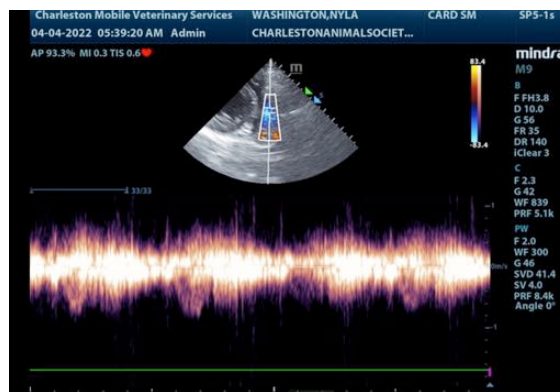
Charleston Mobile Veterinary Services WASHINGTON,NYLA CARD SM SP5-1s
04-04-2022 05:39:20 AM Admin CHARLESTONANIMALSOCIET...
AP 93.3% MI 0.3 TIS 0.6
mindray
M9
83.4
-83.4
B
F FH3.8
D 10.0
G 56
FR 35
DR 140
iClear 3
C
F 2.3
G 42
WF 839
PRF 5.1k
PW
F 2.0
WF 300
G 46
SVD 41.4
SV 4.0
PRF 8.4k
Angle 0°
33/33
-1
0m/s
-1